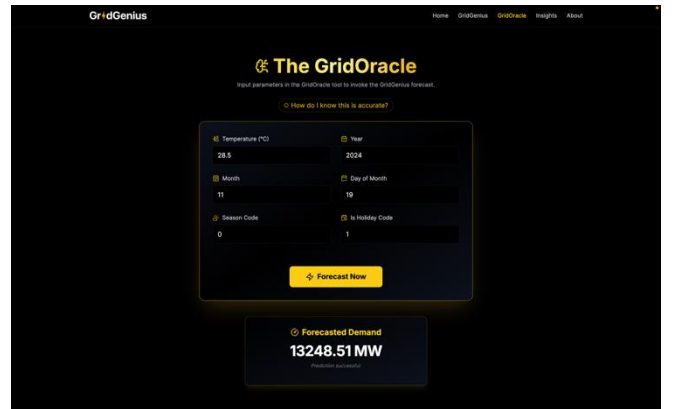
GridGenius

Home GridGenius GridOracle Insights About

The GridOracle

Input parameters in the GridOracle tool to invoke the GridGenius forecast.

How do I know this is accurate?

Temperature (°C)
28.5

Year
2024

Month
11

Day of Month
19

Season Code
0

Is Holiday Code
1

Forecast Now

Forecasted Demand

13248.51 MW

Prediction successful